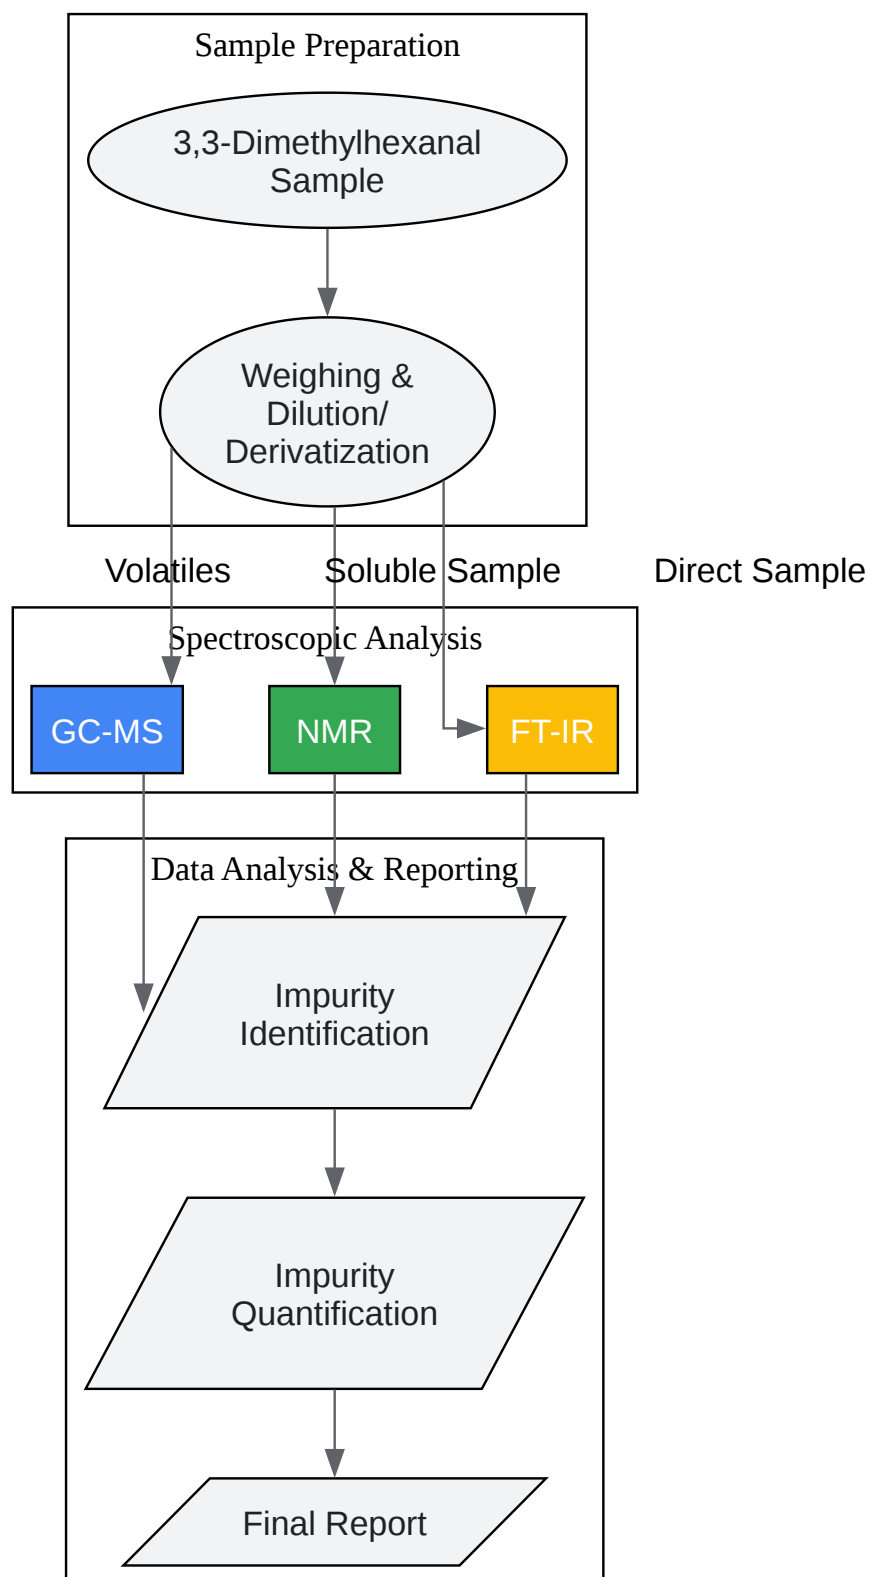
Sample Preparation

3,3-Dimethylhexanal Sample

Weighing & Dilution/ Derivatization

Volatiles

Soluble Sample

Direct Sample

Spectroscopic Analysis

GC-MS

NMR

FT-IR

Data Analysis & Reporting

Impurity Identification

Impurity Quantification

Final Report